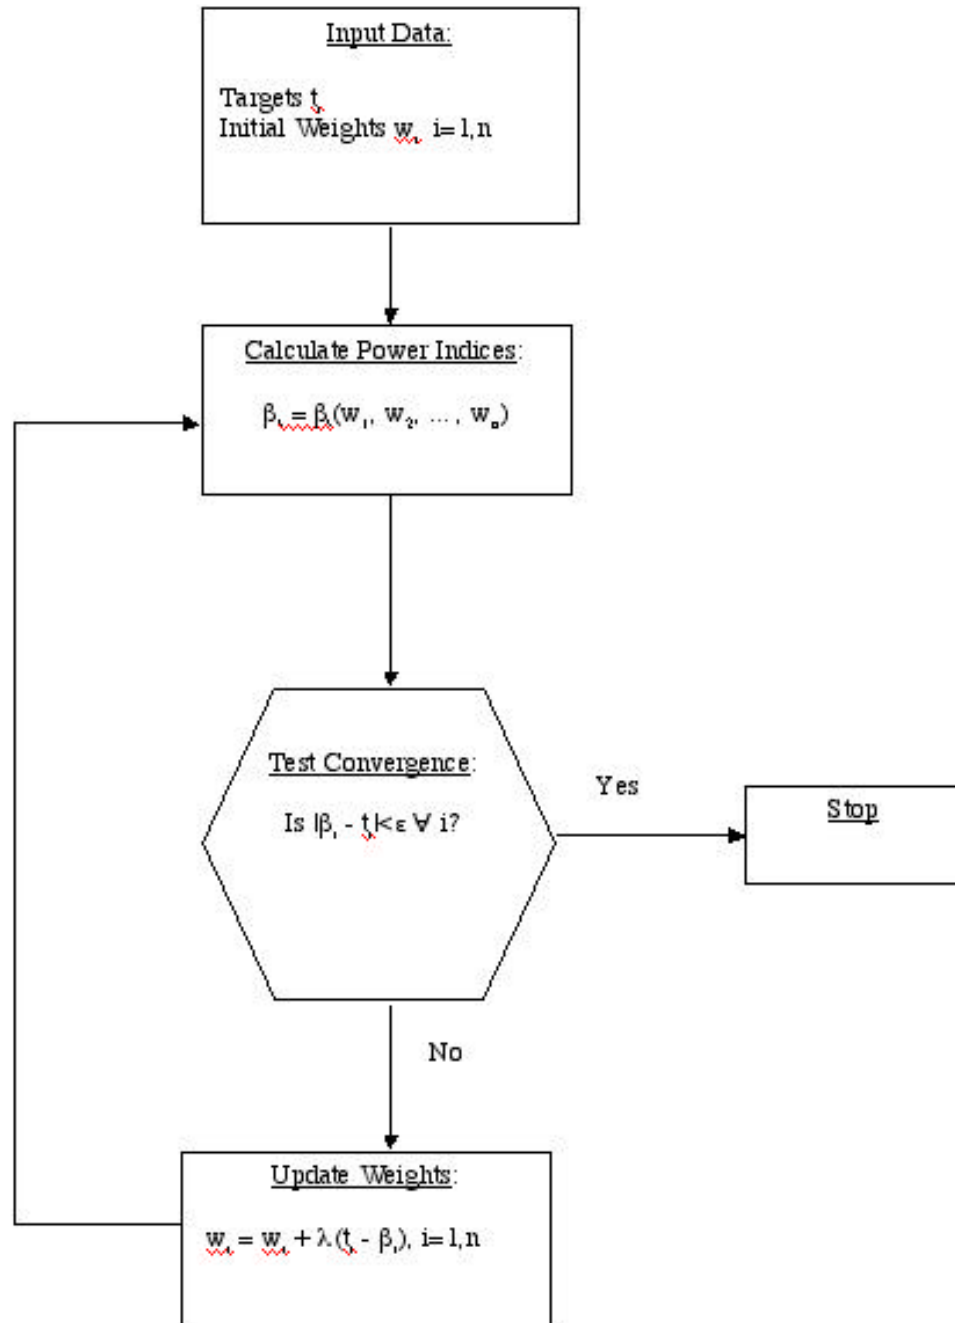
Input Data:

Targets $t_i$
Initial Weights $w_i$, i=1,n

Calculate Power Indices:

$\beta_i = \beta_i(w_1, w_2, \ldots, w_n)$

Test Convergence:

Is $|\beta_i - t_i| < \varepsilon \ \forall$ i?

Yes

Stop

No

Update Weights:

$w_i = w_i + \lambda(t_i - \beta_i)$, i=1,n